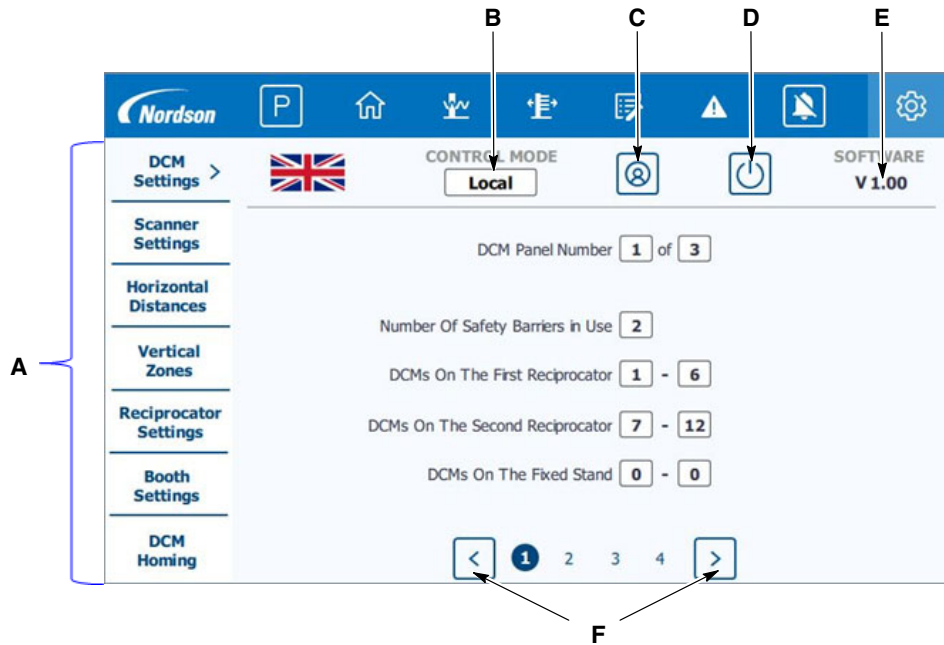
B C D E

Nordson P

DCM Settings >
Scanner Settings
Horizontal Distances
Vertical Zones
Reciprocator Settings
Booth Settings
DCM Homing

A

CONTROL MODE
Local

SOFTWARE
V 1.00

DCM Panel Number 1 of 3

Number Of Safety Barriers in Use 2

DCMs On The First Reciprocator 1 - 6

DCMs On The Second Reciprocator 7 - 12

DCMs On The Fixed Stand 0 - 0

< 1 2 3 4 >

F